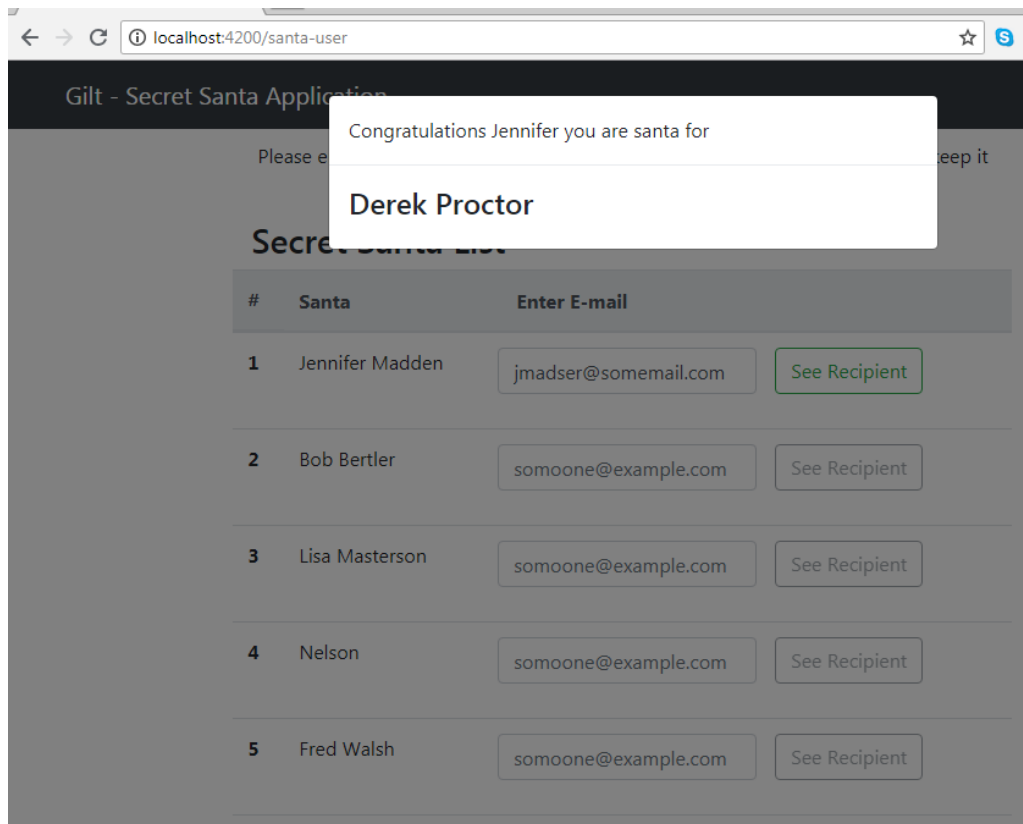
localhost:4200/santa-user

Gilt - Secret Santa Application

Congratulations Jennifer you are santa for

Derek Proctor

Please e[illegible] keep it

Secret Santa List

| # | Santa | Enter E-mail | |
|---|---|---|---|
| 1 | Jennifer Madden | jmadser@somemail.com | See Recipient |
| 2 | Bob Bertler | somoone@example.com | See Recipient |
| 3 | Lisa Masterson | somoone@example.com | See Recipient |
| 4 | Nelson | somoone@example.com | See Recipient |
| 5 | Fred Walsh | somoone@example.com | See Recipient |